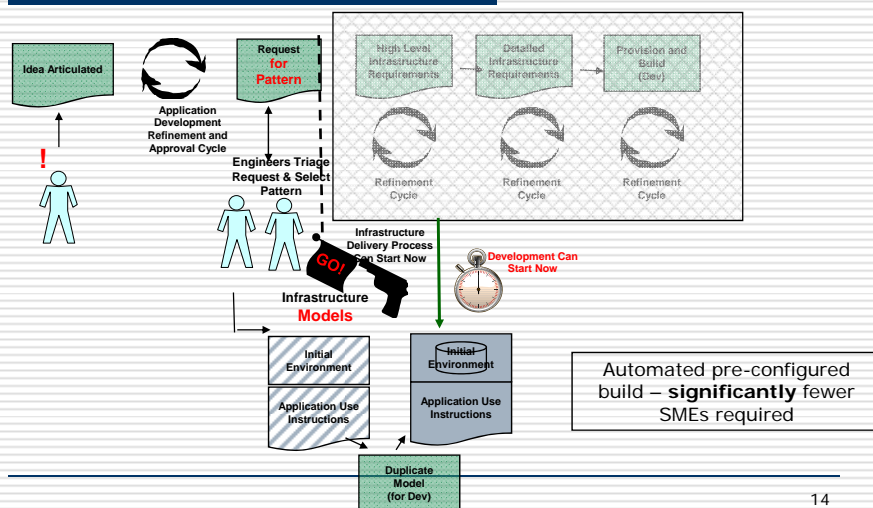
Idea Articulated

!

Application Development Refinement and Approval Cycle

Request for Pattern

Engineers Triage Request & Select Pattern

High Level Infrastructure Requirements

Detailed Infrastructure Requirements

Provision and Build (Dev)

Refinement Cycle

Refinement Cycle

Refinement Cycle

Infrastructure Delivery Process Can Start Now

GO!

Development Can Start Now

Infrastructure Models

Initial Environment

Application Use Instructions

Initial Environment

Application Use Instructions

Automated pre-configured build – **significantly** fewer SMEs required

Duplicate Model (for Dev)

14